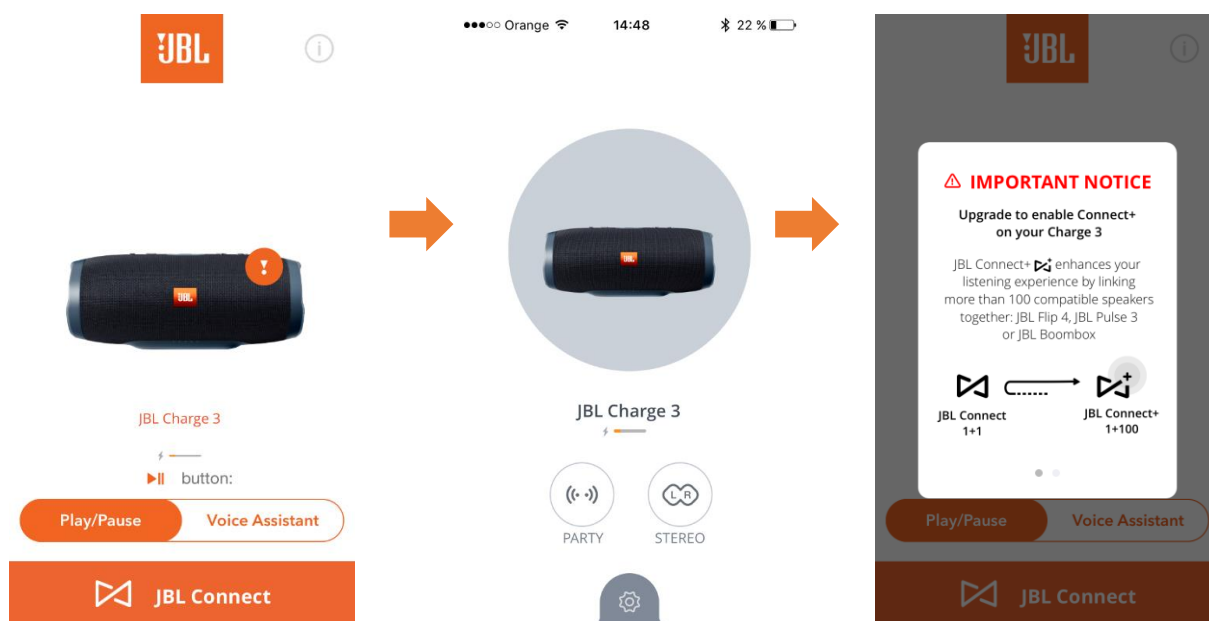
JBL

JBL

JBL Charge 3

button:

Play/Pause

Voice Assistant

JBL Connect

●●●○○ Orange

14:48

22 %

JBL

JBL Charge 3

PARTY

STEREO

JBL

IMPORTANT NOTICE

Upgrade to enable Connect+ on your Charge 3

JBL Connect+ enhances your listening experience by linking more than 100 compatible speakers together: JBL Flip 4, JBL Pulse 3 or JBL Boombox

JBL Connect 1+1

JBL Connect+ 1+100

Play/Pause

Voice Assistant

JBL Connect